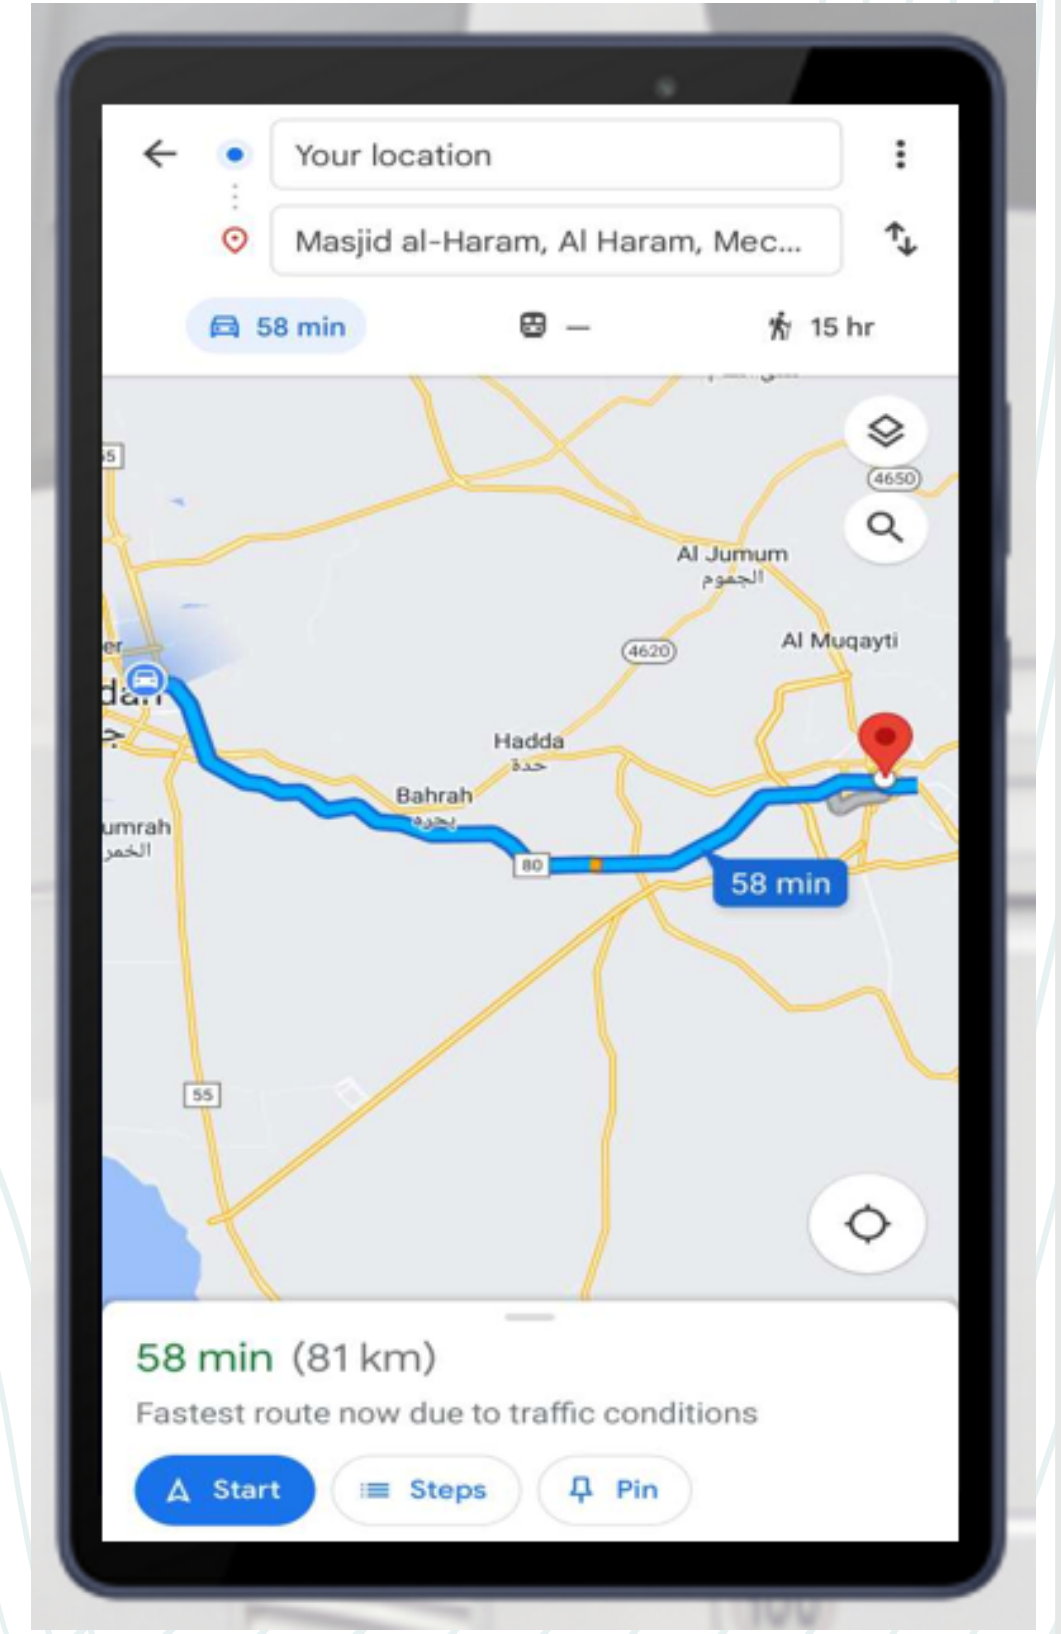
Your location

Masjid al-Haram, Al Haram, Mec...

58 min

—

15 hr

4650

Al Jumum
الجموم

Al Muqayti

4620

er

da

Hadda
حدة

Bahrah
بحرة

umrah
الخمرة

80

58 min

55

58 min (81 km)

Fastest route now due to traffic conditions

Start

Steps

Pin